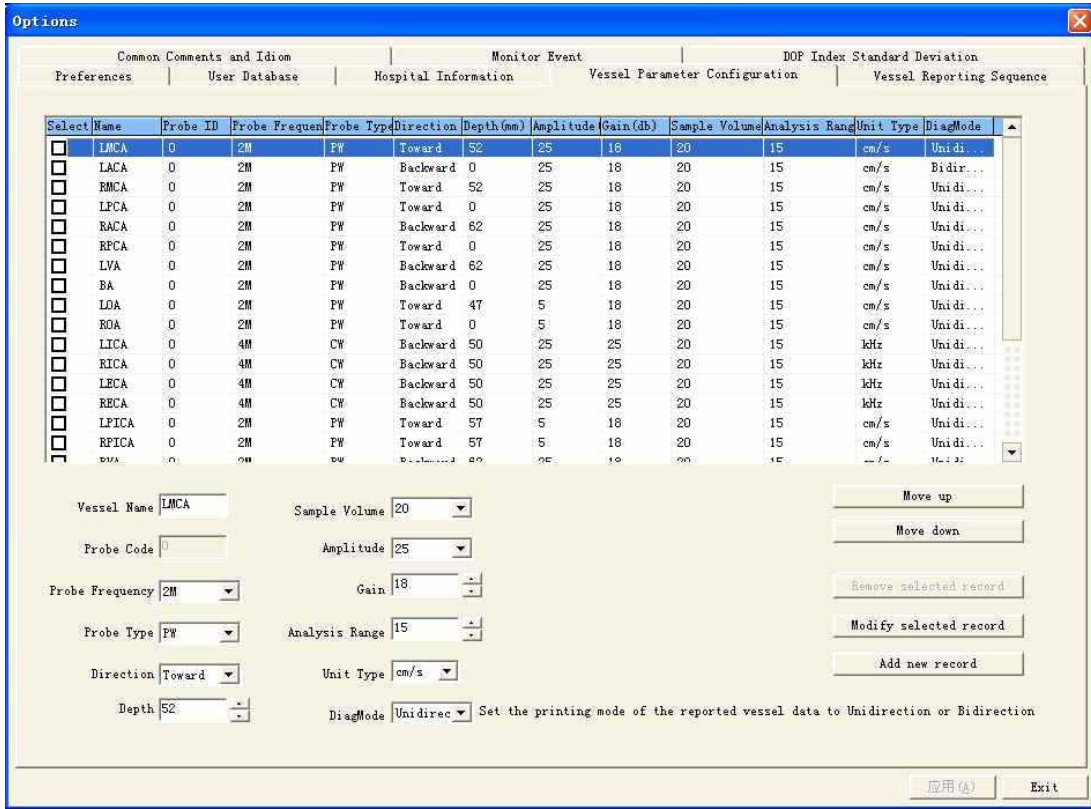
Options

Common Comments and Idiom | Monitor Event | DOP Index Standard Deviation
Preferences | User Database | Hospital Information | Vessel Parameter Configuration | Vessel Reporting Sequence

| Select | Name | Probe ID | Probe Frequen | Probe Type | Direction | Depth(mm) | Amplitude | Gain(db) | Sample Volume | Analysis Rang | Unit Type | DiagMode |
|---|---|---|---|---|---|---|---|---|---|---|---|---|
| | LMCA | 0 | 2M | PW | Toward | 52 | 25 | 18 | 20 | 15 | cm/s | Unidi... |
| | LACA | 0 | 2M | PW | Backward | 0 | 25 | 18 | 20 | 15 | cm/s | Bidir... |
| | RMCA | 0 | 2M | PW | Toward | 52 | 25 | 18 | 20 | 15 | cm/s | Unidi... |
| | LPCA | 0 | 2M | PW | Toward | 0 | 25 | 18 | 20 | 15 | cm/s | Unidi... |
| | RACA | 0 | 2M | PW | Backward | 62 | 25 | 18 | 20 | 15 | cm/s | Unidi... |
| | RPCA | 0 | 2M | PW | Toward | 0 | 25 | 18 | 20 | 15 | cm/s | Unidi... |
| | LVA | 0 | 2M | PW | Backward | 62 | 25 | 18 | 20 | 15 | cm/s | Unidi... |
| | BA | 0 | 2M | PW | Backward | 0 | 25 | 18 | 20 | 15 | cm/s | Unidi... |
| | LOA | 0 | 2M | PW | Toward | 47 | 5 | 18 | 20 | 15 | cm/s | Unidi... |
| | ROA | 0 | 2M | PW | Toward | 0 | 5 | 18 | 20 | 15 | cm/s | Unidi... |
| | LICA | 0 | 4M | CW | Backward | 50 | 25 | 25 | 20 | 15 | kHz | Unidi... |
| | RICA | 0 | 4M | CW | Backward | 50 | 25 | 25 | 20 | 15 | kHz | Unidi... |
| | LECA | 0 | 4M | CW | Backward | 50 | 25 | 25 | 20 | 15 | kHz | Unidi... |
| | RECA | 0 | 4M | CW | Backward | 50 | 25 | 25 | 20 | 15 | kHz | Unidi... |
| | LPICA | 0 | 2M | PW | Toward | 57 | 5 | 18 | 20 | 15 | cm/s | Unidi... |
| | RPICA | 0 | 2M | PW | Toward | 57 | 5 | 18 | 20 | 15 | cm/s | Unidi... |
| | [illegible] | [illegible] | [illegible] | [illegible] | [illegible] | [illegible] | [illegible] | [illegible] | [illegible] | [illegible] | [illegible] | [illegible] |

Vessel Name LMCA
Probe Code 0
Probe Frequency 2M
Probe Type PW
Direction Toward
Depth 52
Sample Volume 20
Amplitude 25
Gain 18
Analysis Range 15
Unit Type cm/s
DiagMode Unidirec Set the printing mode of the reported vessel data to Unidirection or Bidirection

Move up
Move down
Remove selected record
Modify selected record
Add new record

应用(A) Exit